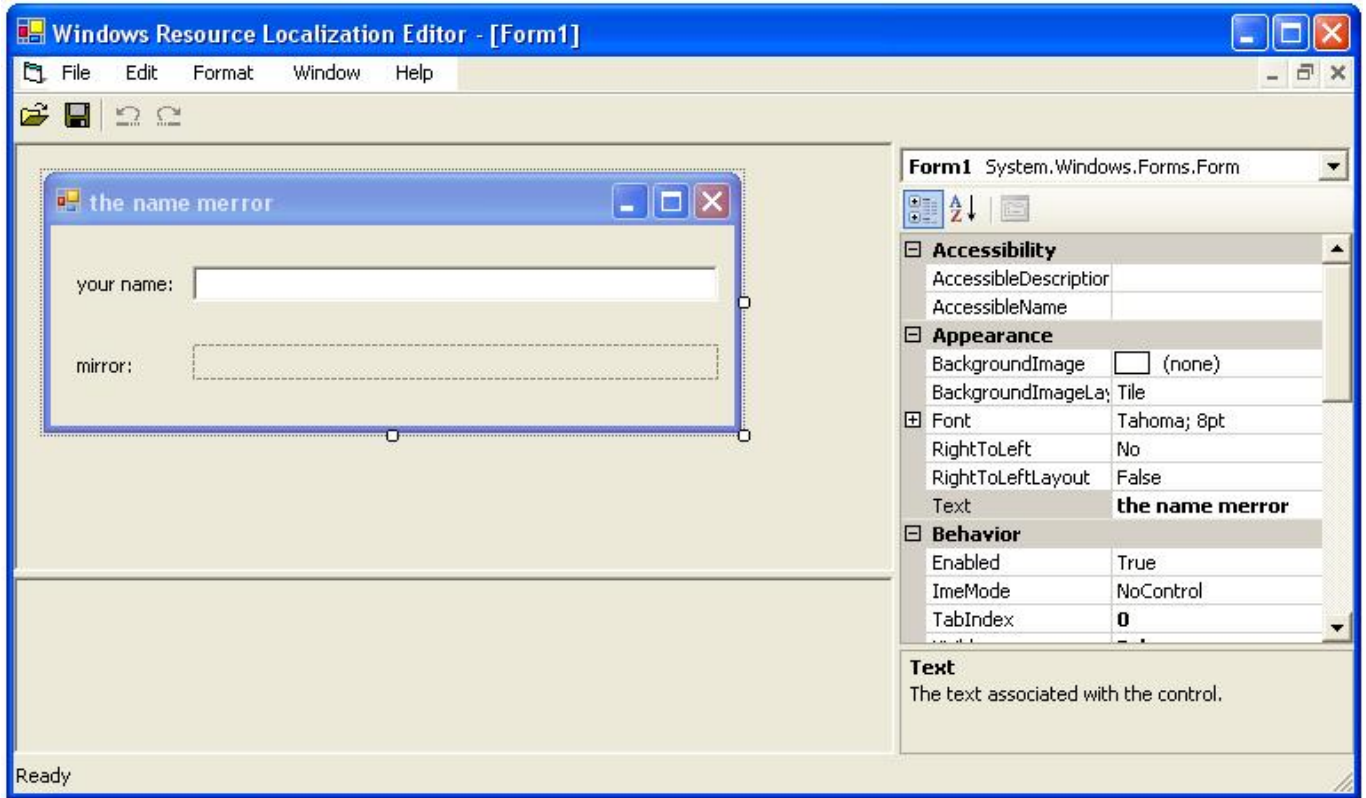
Windows Resource Localization Editor - [Form1]

File Edit Format Window Help

the name merror

your name:

mirror:

Form1 System.Windows.Forms.Form

| | |
|---|---|
| ⊟ Accessibility | |
| AccessibleDescriptior | |
| AccessibleName | |
| ⊟ Appearance | |
| BackgroundImage | (none) |
| BackgroundImageLa | Tile |
| ⊞ Font | Tahoma; 8pt |
| RightToLeft | No |
| RightToLeftLayout | False |
| Text | the name merror |
| ⊟ Behavior | |
| Enabled | True |
| ImeMode | NoControl |
| TabIndex | 0 |
| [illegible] | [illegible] |

Text
The text associated with the control.

Ready